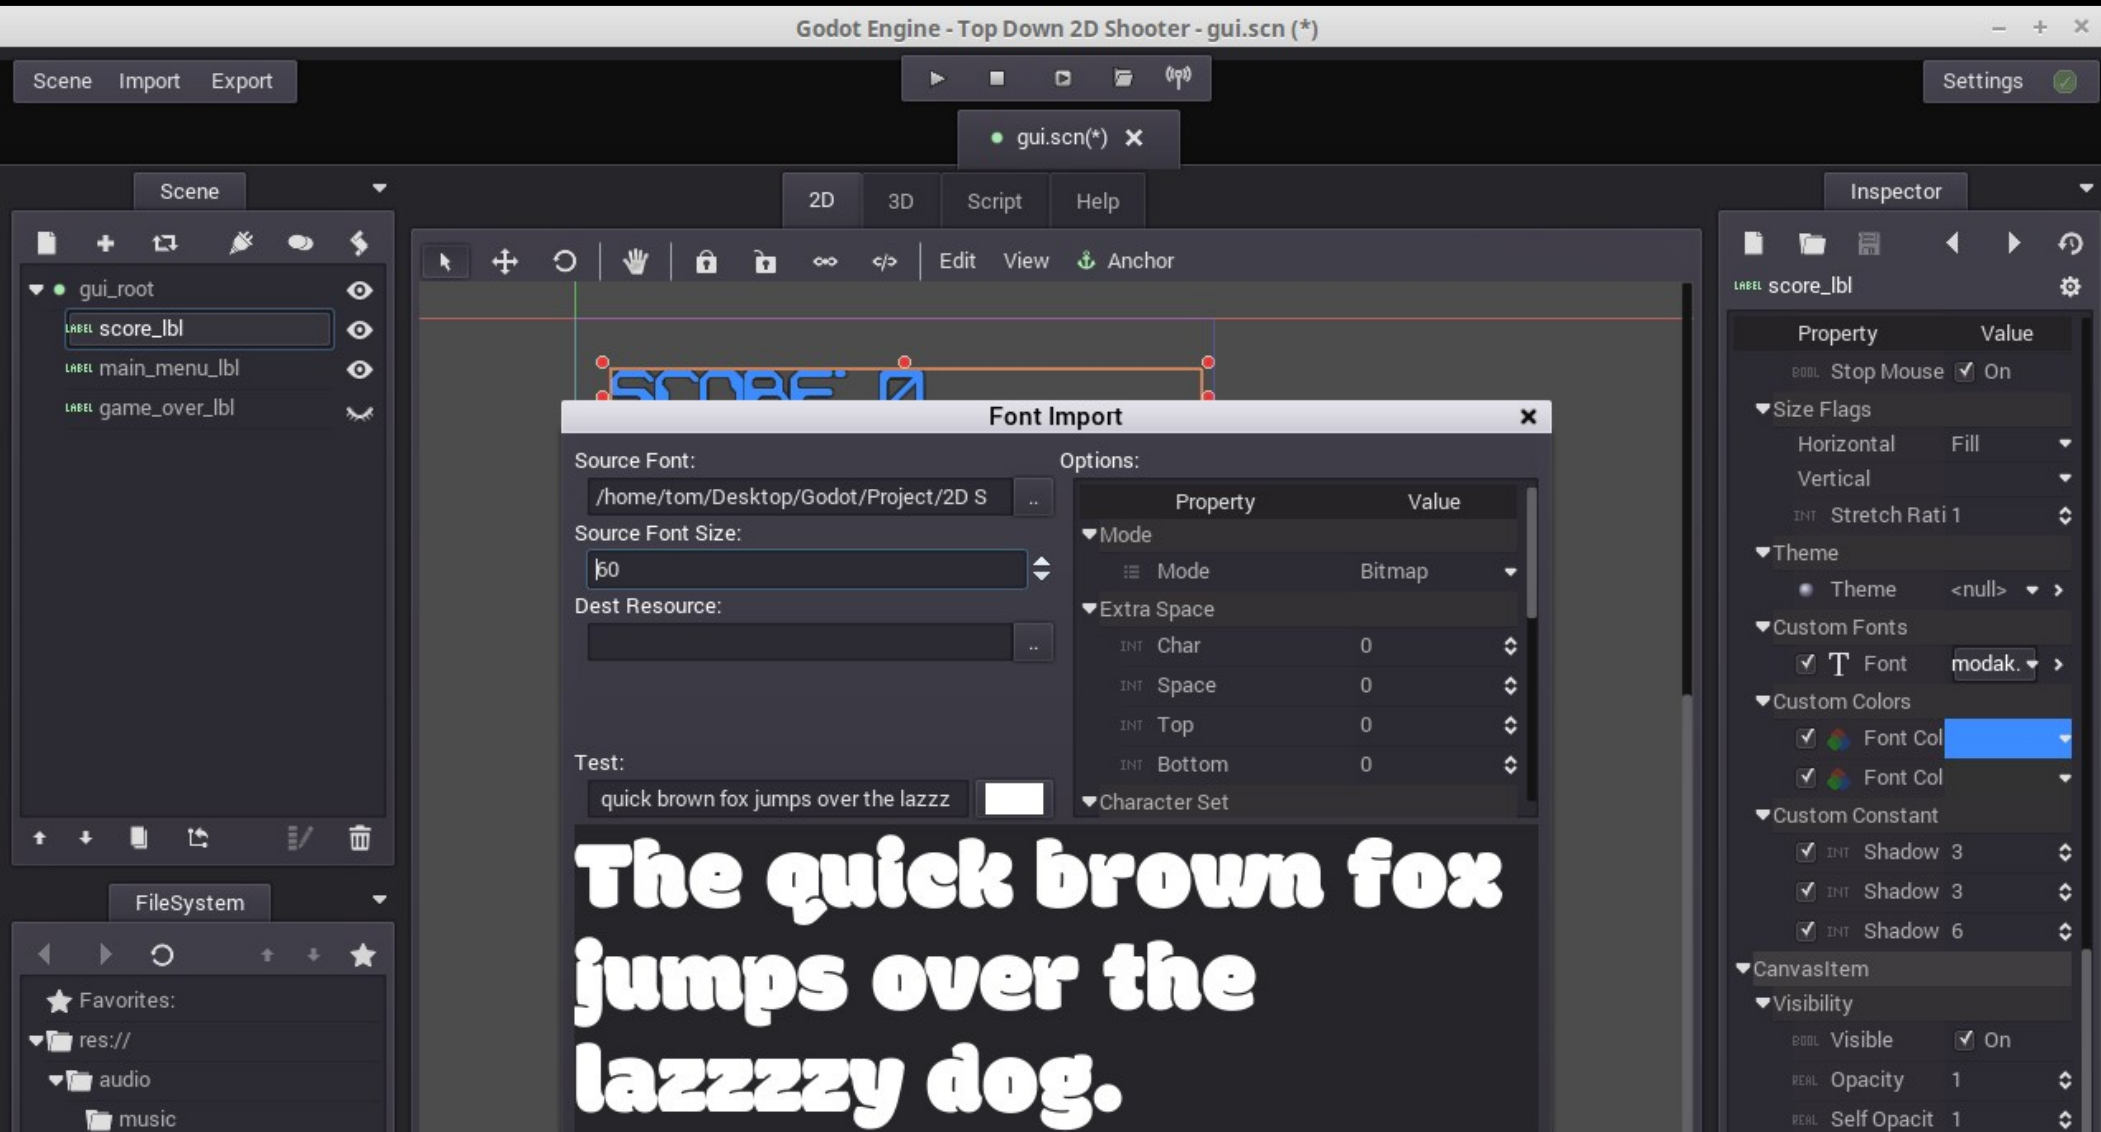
Godot Engine - Top Down 2D Shooter - gui.scn (*)

Scene Import Export

Settings

gui.scn(*)

Scene

2D 3D Script Help

Inspector

Edit View Anchor

gui_root
score_lbl
main_menu_lbl
game_over_lbl

SCORE: 0

score_lbl

| Property | Value |
|---|---|
| Stop Mouse | On |
| Size Flags | |
| Horizontal | Fill |
| Vertical | |
| Stretch Rati | 1 |
| Theme | |
| Theme | <null> |
| Custom Fonts | |
| Font | modak. |
| Custom Colors | |
| Font Col | |
| Font Col | |
| Custom Constant | |
| Shadow | 3 |
| Shadow | 3 |
| Shadow | 6 |
| CanvasItem | |
| Visibility | |
| Visible | On |
| Opacity | 1 |
| Self Opacit | 1 |

Font Import

Source Font:
/home/tom/Desktop/Godot/Project/2D S ..
Source Font Size:
60
Dest Resource:
..

Options:

| Property | Value |
|---|---|
| Mode | |
| Mode | Bitmap |
| Extra Space | |
| Char | 0 |
| Space | 0 |
| Top | 0 |
| Bottom | 0 |
| Character Set | |

Test:
quick brown fox jumps over the lazzz

The quick brown fox jumps over the lazzzzy dog.

FileSystem

Favorites:
res://
audio
music